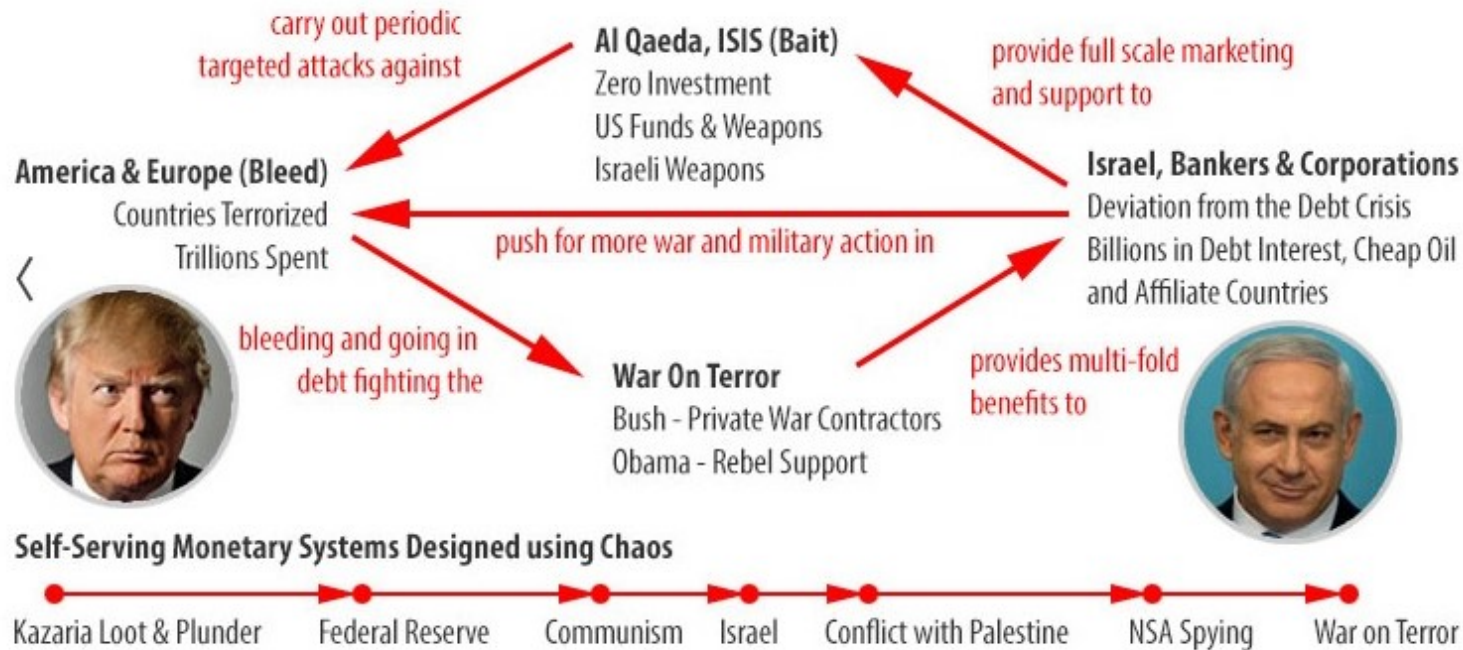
carry out periodic targeted attacks against

Al Qaeda, ISIS (Bait)
Zero Investment
US Funds & Weapons
Israeli Weapons

provide full scale marketing and support to

America & Europe (Bleed)
Countries Terrorized
Trillions Spent

push for more war and military action in

Israel, Bankers & Corporations
Deviation from the Debt Crisis
Billions in Debt Interest, Cheap Oil and Affiliate Countries

〈

bleeding and going in debt fighting the

War On Terror
Bush - Private War Contractors
Obama - Rebel Support

provides multi-fold benefits to

Self-Serving Monetary Systems Designed using Chaos

Kazaria Loot & Plunder
Federal Reserve
Communism
Israel
Conflict with Palestine
NSA Spying
War on Terror